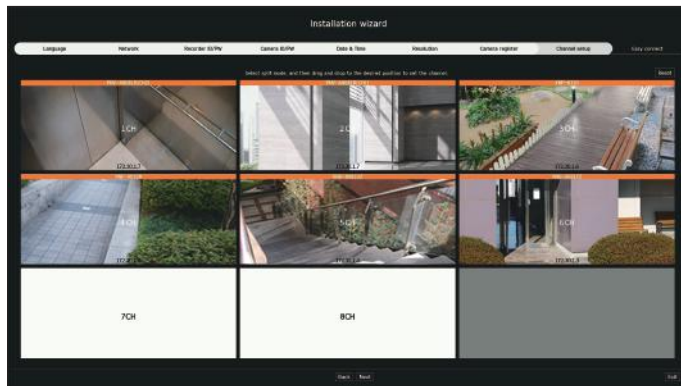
Installation wizard

Language | Network | Recorder ID/PW | Camera ID/PW | Date & Time | Resolution | Camera register | Channel setup | Easy connect

Select split mode, and then drag and drop to the desired position to set the channel.

Reset

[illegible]
1CH
172.16.1.2

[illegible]
2CH
172.16.1.3

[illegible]
3CH
172.16.1.4

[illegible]
4CH
172.16.1.5

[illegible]
5CH
172.16.1.6

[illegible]
6CH
172.16.1.7

7CH

8CH

Back | Next

Exit